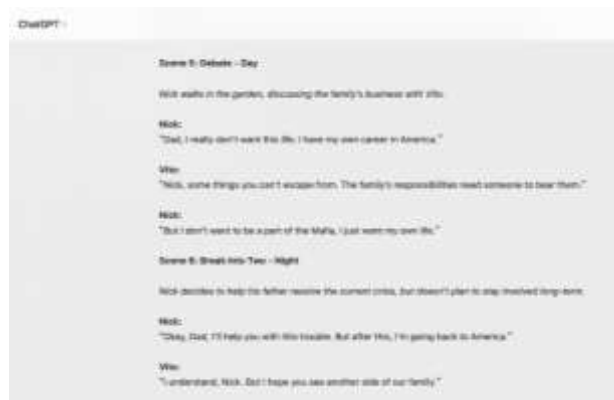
ChatGPT

Scene 5: Debate – Day

Nick walks in the garden, discussing the family's business with Vito.

Nick:
"Dad, I really don't want this life. I have my own career in America."

Vito:
"Nick, some things you can't escape from. The family's responsibilities need someone to bear them."

Nick:
"But I don't want to be a part of the Mafia, I just want my own life."

Scene 6: Break into Two – Night

Nick decides to help his father resolve the current crisis, but doesn't plan to stay involved long-term.

Nick:
"Okay, Dad, I'll help you with this trouble. But after this, I'm going back to America."

Vito:
"I understand, Nick. But I hope you see another side of our family."